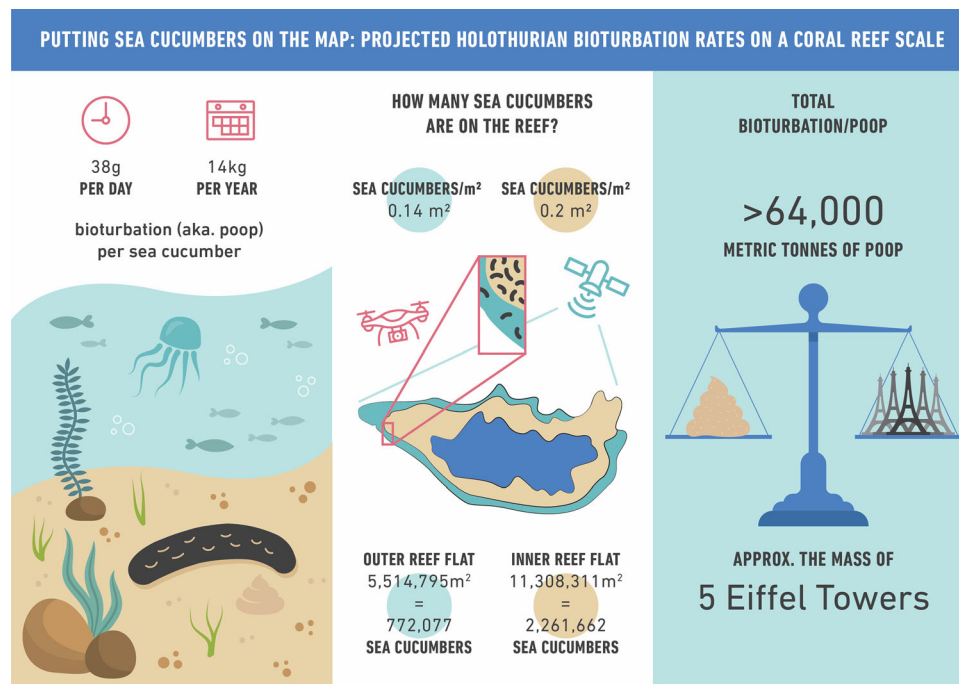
PUTTING SEA CUCUMBERS ON THE MAP: PROJECTED HOLOTHURIAN BIOTURBATION RATES ON A CORAL REEF SCALE

38g
PER DAY

14kg
PER YEAR

bioturbation (aka. poop) per sea cucumber

HOW MANY SEA CUCUMBERS ARE ON THE REEF?

SEA CUCUMBERS/m²
0.14 m²

SEA CUCUMBERS/m²
0.2 m²

OUTER REEF FLAT
5,514,795m²
=
772,077
SEA CUCUMBERS

INNER REEF FLAT
11,308,311m²
=
2,261,662
SEA CUCUMBERS

TOTAL
BIOTURBATION/POOP

>64,000
METRIC TONNES OF POOP

APPROX. THE MASS OF
5 Eiffel Towers